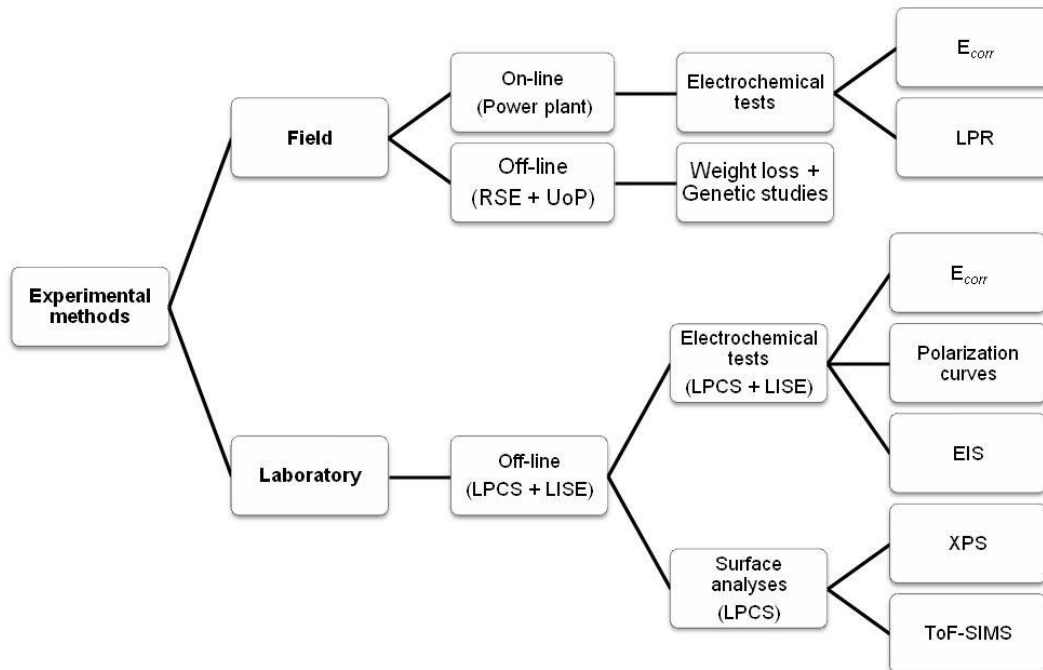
Experimental methods

Field

On-line (Power plant)

Electrochemical tests

$E_{corr}$

LPR

Off-line (RSE + UoP)

Weight loss + Genetic studies

Laboratory

Off-line (LPCS + LISE)

Electrochemical tests (LPCS + LISE)

$E_{corr}$

Polarization curves

EIS

Surface analyses (LPCS)

XPS

ToF-SIMS